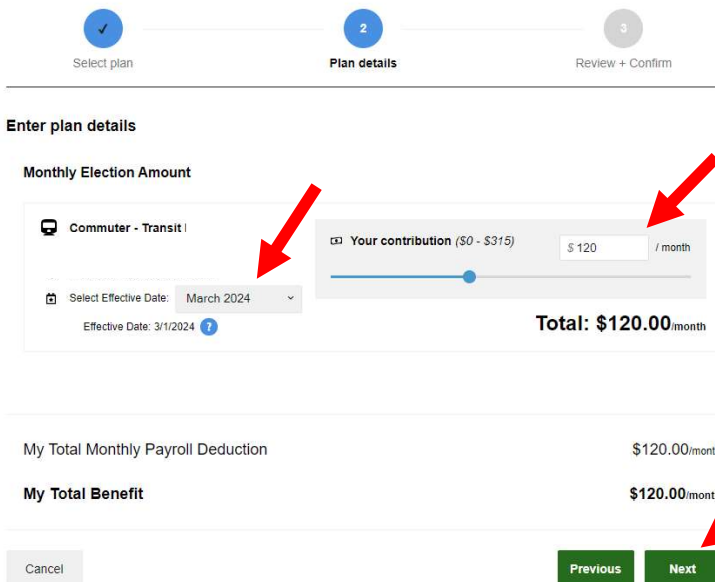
✓
Select plan

2
Plan details

3
Review + Confirm

Enter plan details

Monthly Election Amount

Commuter - Transit I

Your contribution ($0 - $315)

$ 120 / month

Select Effective Date: March 2024

Effective Date: 3/1/2024 ?

Total: $120.00/month

My Total Monthly Payroll Deduction $120.00/mont

My Total Benefit $120.00/mont

Cancel

Previous

Next